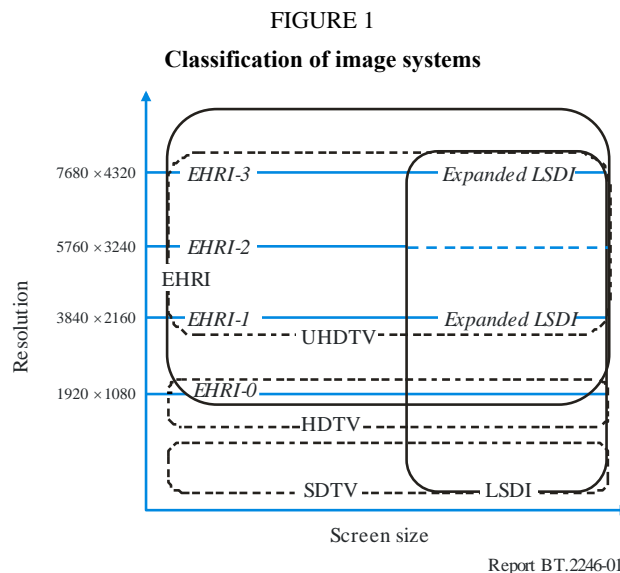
FIGURE 1

**Classification of image systems**

7680 × 4320
5760 × 3240
3840 × 2160
1920 × 1080

Resolution

EHRI-3
Expanded LSDI
EHRI-2
EHRI
EHRI-1
Expanded LSDI
UHDTV
EHRI-0
HDTV
SDTV
LSDI

Screen size

Report BT.2246-01